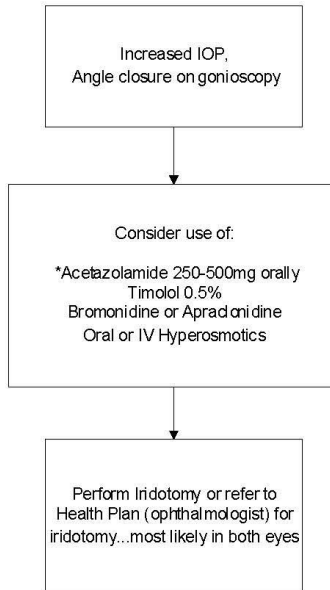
Increased IOP,
Angle closure on gonioscopy

Consider use of:

*Acetazolamide 250-500mg orally
Timolol 0.5%
Bromonidine or Apradonidine
Oral or IV Hyperosmotics

Perform Iridotomy or refer to Health Plan (ophthalmologist) for iridotomy...most likely in both eyes